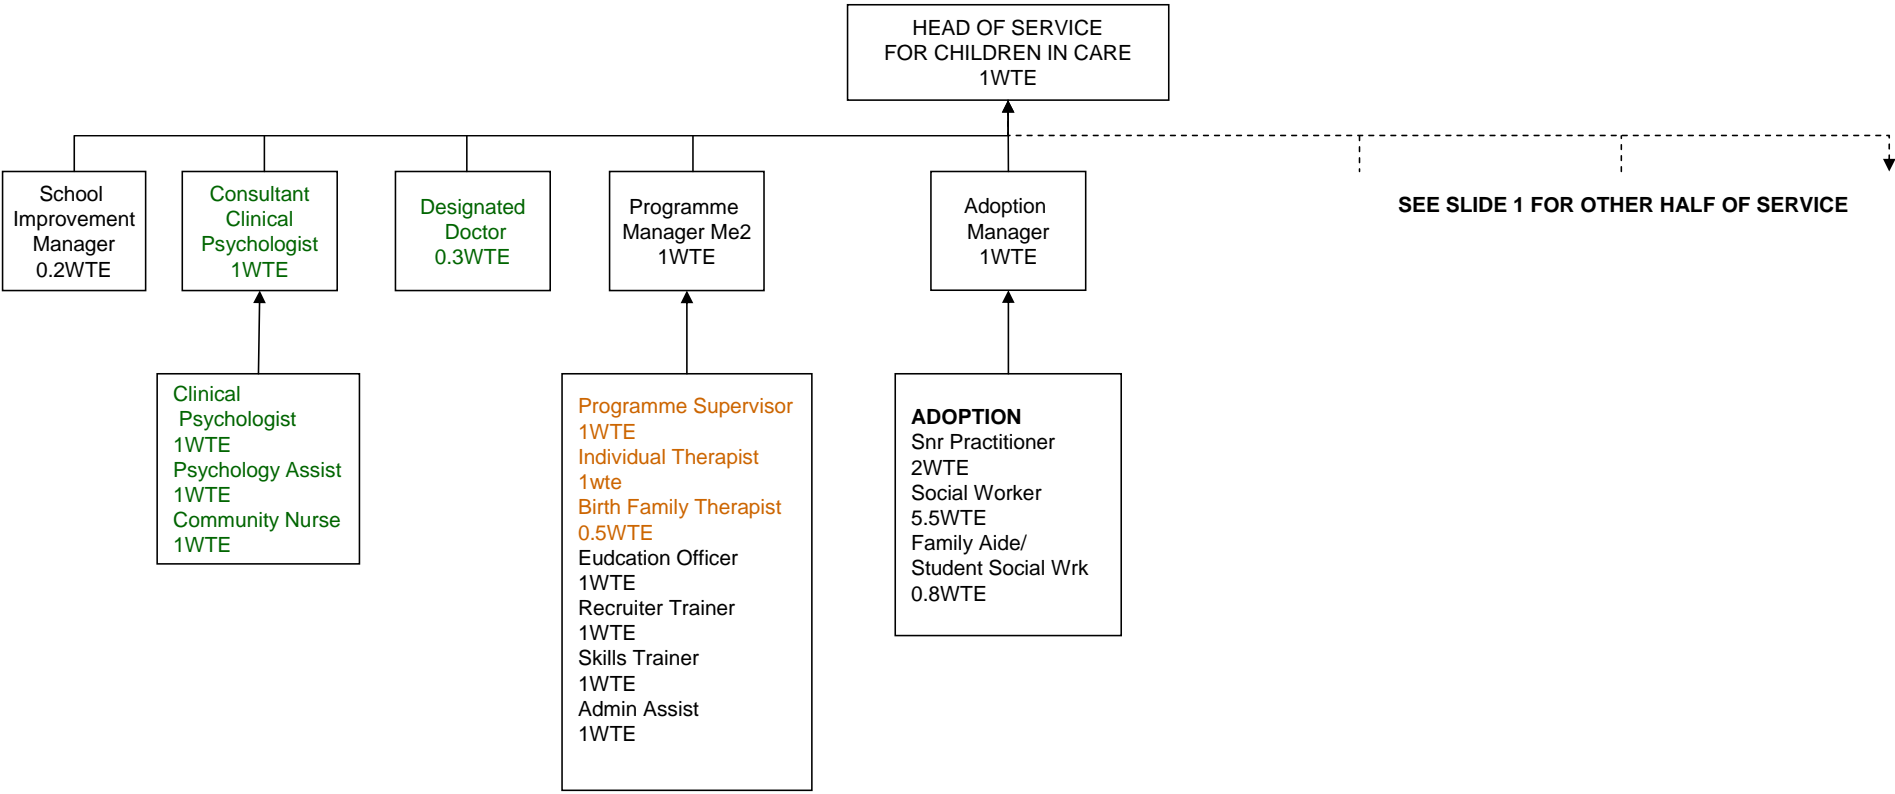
HEAD OF SERVICE
FOR CHILDREN IN CARE
1WTE

School Improvement Manager
0.2WTE

Consultant Clinical Psychologist
1WTE

Designated Doctor
0.3WTE

Programme Manager Me2
1WTE

Adoption Manager
1WTE

SEE SLIDE 1 FOR OTHER HALF OF SERVICE

Clinical Psychologist
1WTE
Psychology Assist
1WTE
Community Nurse
1WTE

Programme Supervisor
1WTE
Individual Therapist
1wte
Birth Family Therapist
0.5WTE
Eudcation Officer
1WTE
Recruiter Trainer
1WTE
Skills Trainer
1WTE
Admin Assist
1WTE

ADOPTION
Snr Practitioner
2WTE
Social Worker
5.5WTE
Family Aide/
Student Social Wrk
0.8WTE